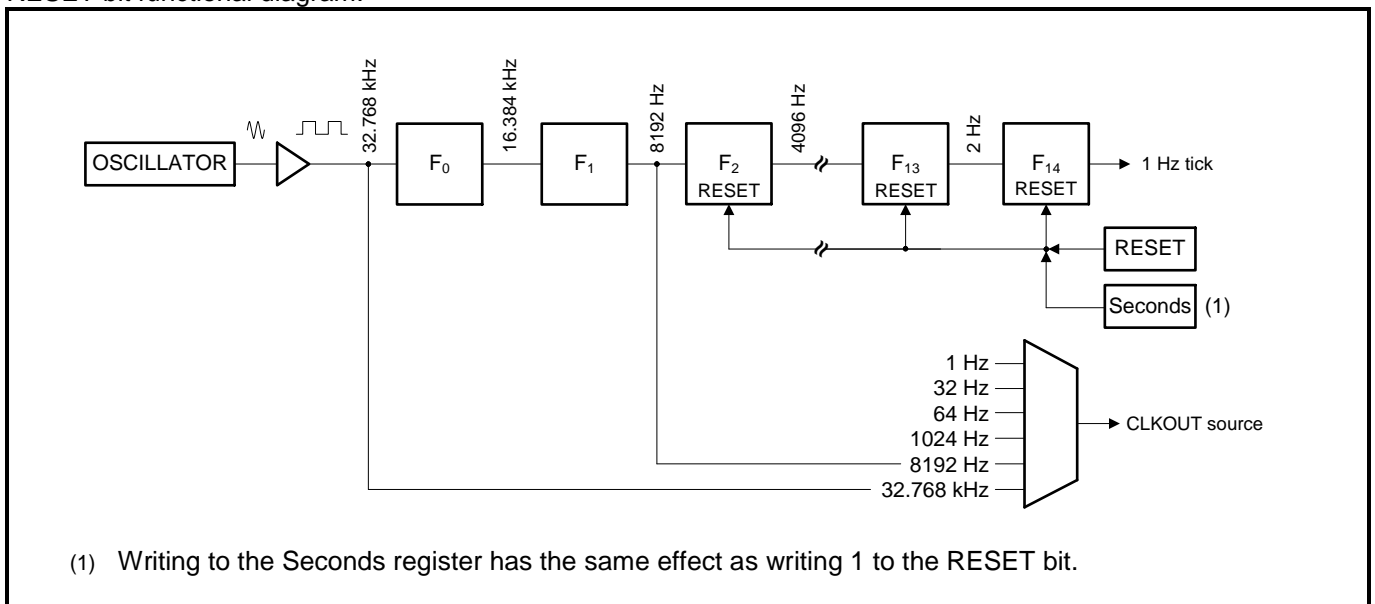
RESET bit functional diagram.

OSCILLATOR

32.768 kHz

$F_0$

16.384 kHz

$F_1$

8192 Hz

$F_2$ RESET

4096 Hz

$F_{13}$ RESET

2 Hz

$F_{14}$ RESET

1 Hz tick

RESET

Seconds (1)

1 Hz
32 Hz
64 Hz
1024 Hz
8192 Hz
32.768 kHz

CLKOUT source

(1) Writing to the Seconds register has the same effect as writing 1 to the RESET bit.